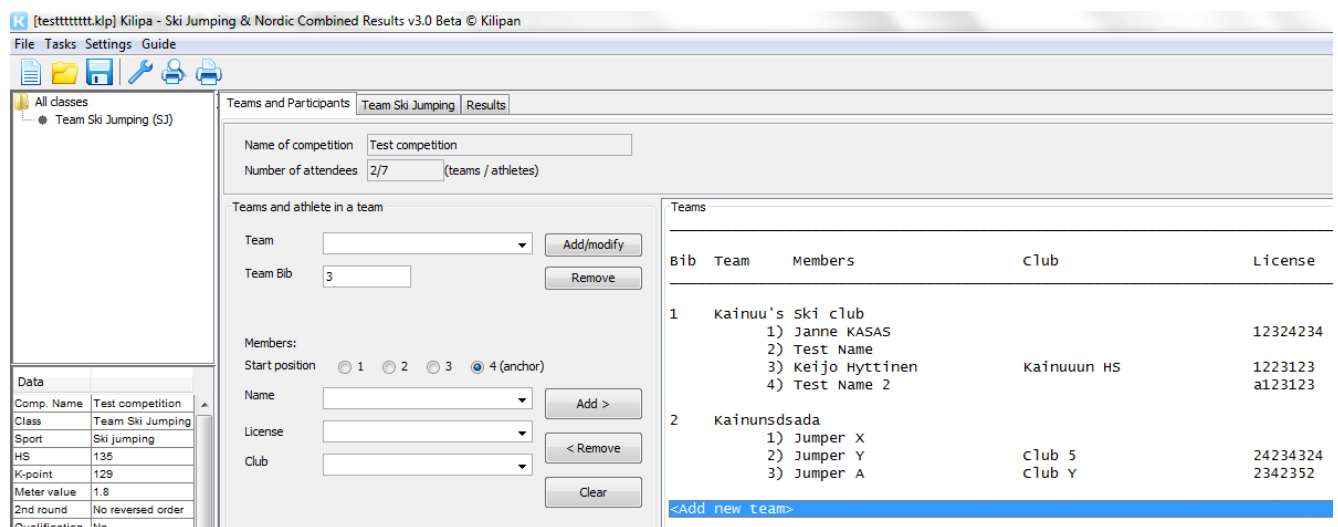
[testttttttt.klp] Kilipa - Ski Jumping & Nordic Combined Results v3.0 Beta © Kilipan

File Tasks Settings Guide

All classes
Team Ski Jumping (SJ)

| Data | |
|---|---|
| Comp. Name | Test competition |
| Class | Team Ski Jumping |
| Sport | Ski jumping |
| HS | 135 |
| K-point | 129 |
| Meter value | 1.8 |
| 2nd round | No reversed order |
| Qualification | No |

Teams and Participants | Team Ski Jumping | Results

Name of competition Test competition
Number of attendees 2/7 (teams / athletes)

Teams and athlete in a team

Team
Add/modify
Team Bib 3
Remove

Members:
Start position 1 2 3 4 (anchor)
Name
Add >
License
< Remove
Club
Clear

Teams

| Bib | Team | Members | Club | License |
|---|---|---|---|---|
| 1 | Kainuu's Ski club | | | |
| | | 1) Janne KASAS | | 12324234 |
| | | 2) Test Name | | |
| | | 3) Keijo Hyttinen | Kainuuun HS | 1223123 |
| | | 4) Test Name 2 | | a123123 |
| 2 | Kainunsdsada | | | |
| | | 1) Jumper X | | |
| | | 2) Jumper Y | Club 5 | 24234324 |
| | | 3) Jumper A | Club Y | 2342352 |

<Add new team>